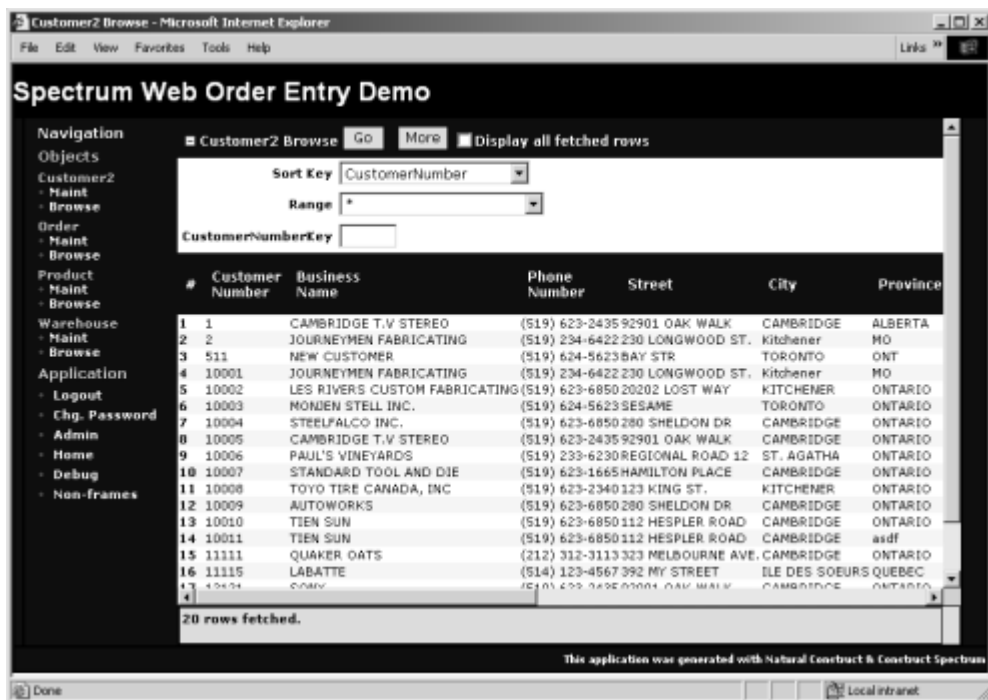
Customer2 Browse - Microsoft Internet Explorer

File Edit View Favorites Tools Help

Links »

Spectrum Web Order Entry Demo

Navigation
Objects
Customer2
· Maint
· Browse
Order
· Maint
· Browse
Product
· Maint
· Browse
Warehouse
· Maint
· Browse
Application
· Logout
· Chg. Password
· Admin
· Home
· Debug
· Non-frames

Customer2 Browse Go More Display all fetched rows

Sort Key CustomerNumber

Range *

CustomerNumberKey

| # | Customer Number | Business Name | Phone Number | Street | City | Province |
|---|---|---|---|---|---|---|
| 1 | 1 | CAMBRIDGE T.V STEREO | (519) 623-2435 | 92901 OAK WALK | CAMBRIDGE | ALBERTA |
| 2 | 2 | JOURNEYMEN FABRICATING | (519) 234-6422 | 230 LONGWOOD ST. | Kitchener | MO |
| 3 | 511 | NEW CUSTOMER | (519) 624-5623 | BAY STR | TORONTO | ONT |
| 4 | 10001 | JOURNEYMEN FABRICATING | (519) 234-6422 | 230 LONGWOOD ST. | Kitchener | MO |
| 5 | 10002 | LES RIVERS CUSTOM FABRICATING | (519) 623-6850 | 20202 LOST WAY | KITCHENER | ONTARIO |
| 6 | 10003 | MONJEN STELL INC. | (519) 624-5623 | SESAME | TORONTO | ONTARIO |
| 7 | 10004 | STEELFALCO INC. | (519) 623-6850 | 280 SHELDON DR | CAMBRIDGE | ONTARIO |
| 8 | 10005 | CAMBRIDGE T.V STEREO | (519) 623-2435 | 92901 OAK WALK | CAMBRIDGE | ONTARIO |
| 9 | 10006 | PAUL'S VINEYARDS | (519) 233-6230 | REGIONAL ROAD 12 | ST. AGATHA | ONTARIO |
| 10 | 10007 | STANDARD TOOL AND DIE | (519) 623-1665 | HAMILTON PLACE | CAMBRIDGE | ONTARIO |
| 11 | 10008 | TOYO TIRE CANADA, INC | (519) 623-2340 | 123 KING ST. | KITCHENER | ONTARIO |
| 12 | 10009 | AUTOWORKS | (519) 623-6850 | 280 SHELDON DR | CAMBRIDGE | ONTARIO |
| 13 | 10010 | TIEN SUN | (519) 623-6850 | 112 HESPLER ROAD | CAMBRIDGE | ONTARIO |
| 14 | 10011 | TIEN SUN | (519) 623-6850 | 112 HESPLER ROAD | CAMBRIDGE | asdf |
| 15 | 11111 | QUAKER OATS | (212) 312-3113 | 323 MELBOURNE AVE. | CAMBRIDGE | ONTARIO |
| 16 | 11115 | LABATTE | (514) 123-4567 | 392 MY STREET | ILE DES SOEURS | QUEBEC |
| 17 | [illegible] | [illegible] | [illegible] | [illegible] | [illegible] | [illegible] |

20 rows fetched.

This application was generated with Natural Construct & Construct Spectrum

Done

Local intranet